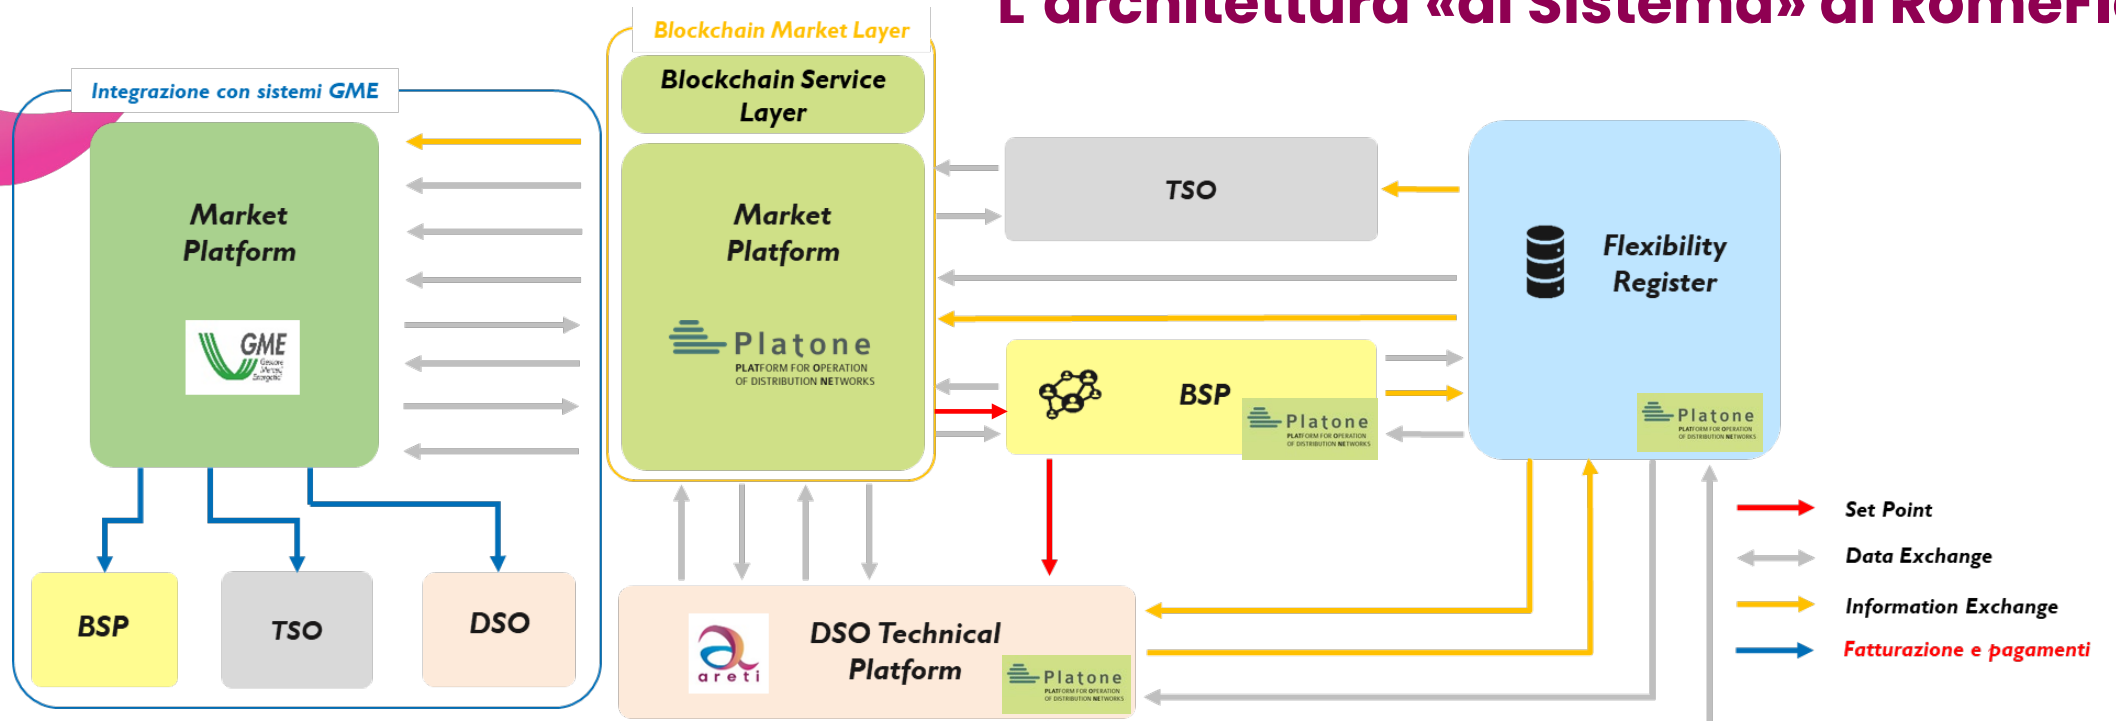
L'architettura «di sistema» di RomeFl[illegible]

Integrazione con sistemi GME

Market Platform

GME Gestore Mercati Energetici

BSP

TSO

DSO

Blockchain Market Layer

Blockchain Service Layer

Market Platform

Platone PLATFORM FOR OPERATION OF DISTRIBUTION NETWORKS

TSO

Flexibility Register

Platone PLATFORM FOR OPERATION OF DISTRIBUTION NETWORKS

BSP

Platone PLATFORM FOR OPERATION OF DISTRIBUTION NETWORKS

areti

DSO Technical Platform

Platone PLATFORM FOR OPERATION OF DISTRIBUTION NETWORKS

Set Point

Data Exchange

Information Exchange

Fatturazione e pagamenti